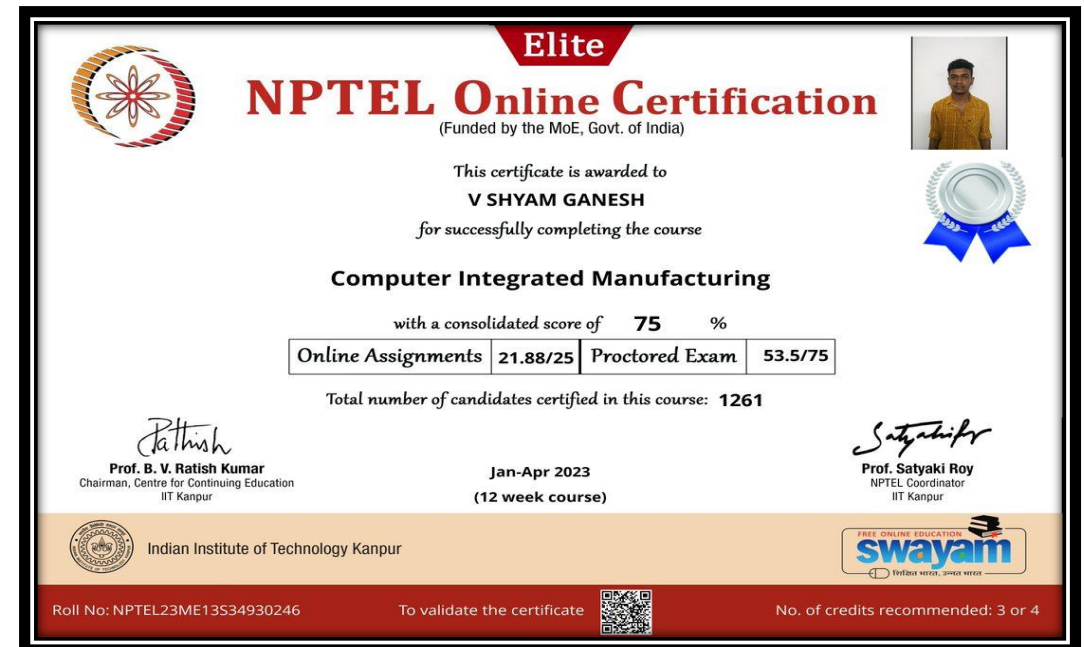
Elite

NPTEL Online Certification
(Funded by the MoE, Govt. of India)

This certificate is awarded to
V SHYAM GANESH
for successfully completing the course

Computer Integrated Manufacturing

with a consolidated score of 75 %

| Online Assignments | 21.88/25 | Proctored Exam | 53.5/75 |
|---|---|---|---|

Total number of candidates certified in this course: 1261

Rathish
Prof. B. V. Ratish Kumar
Chairman, Centre for Continuing Education
IIT Kanpur

Jan-Apr 2023
(12 week course)

Satyaki
Prof. Satyaki Roy
NPTEL Coordinator
IIT Kanpur

Indian Institute of Technology Kanpur

FREE ONLINE EDUCATION
swayam
शिक्षित भारत, उन्नत भारत

Roll No: NPTEL23ME13S34930246 To validate the certificate No. of credits recommended: 3 or 4